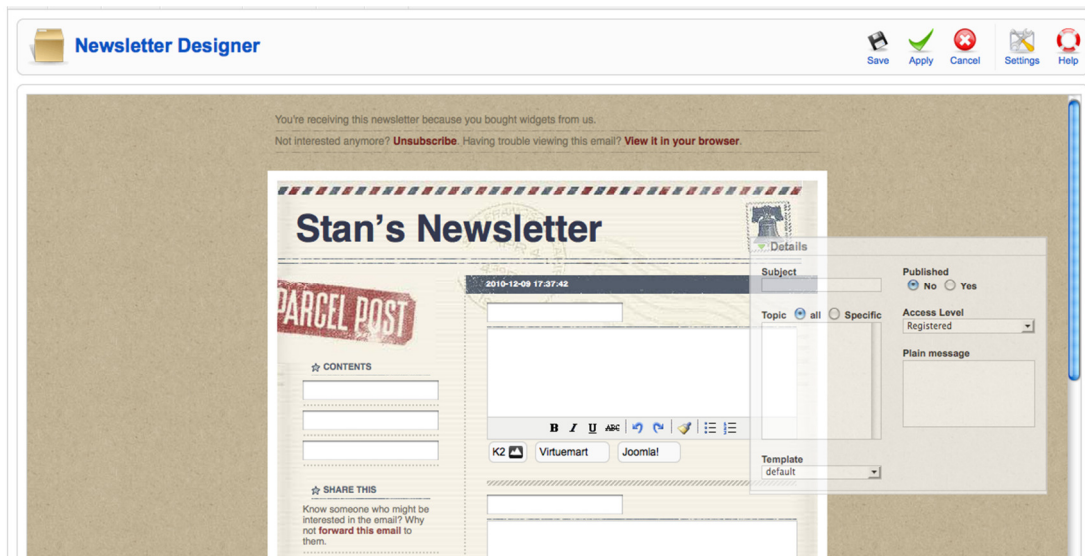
Newsletter Designer

Save Apply Cancel Settings Help

You're receiving this newsletter because you bought widgets from us.

Not interested anymore? Unsubscribe. Having trouble viewing this email? View it in your browser.

Stan's Newsletter

PARCEL POST

2010-12-09 17:37:42

CONTENTS

B I U ABC

K2 Virtuemart Joomla!

SHARE THIS

Know someone who might be interested in the email? Why not forward this email to them.

Details

Subject

Published
No Yes

Topic all Specific

Access Level
Registered

Plain message

Template
default